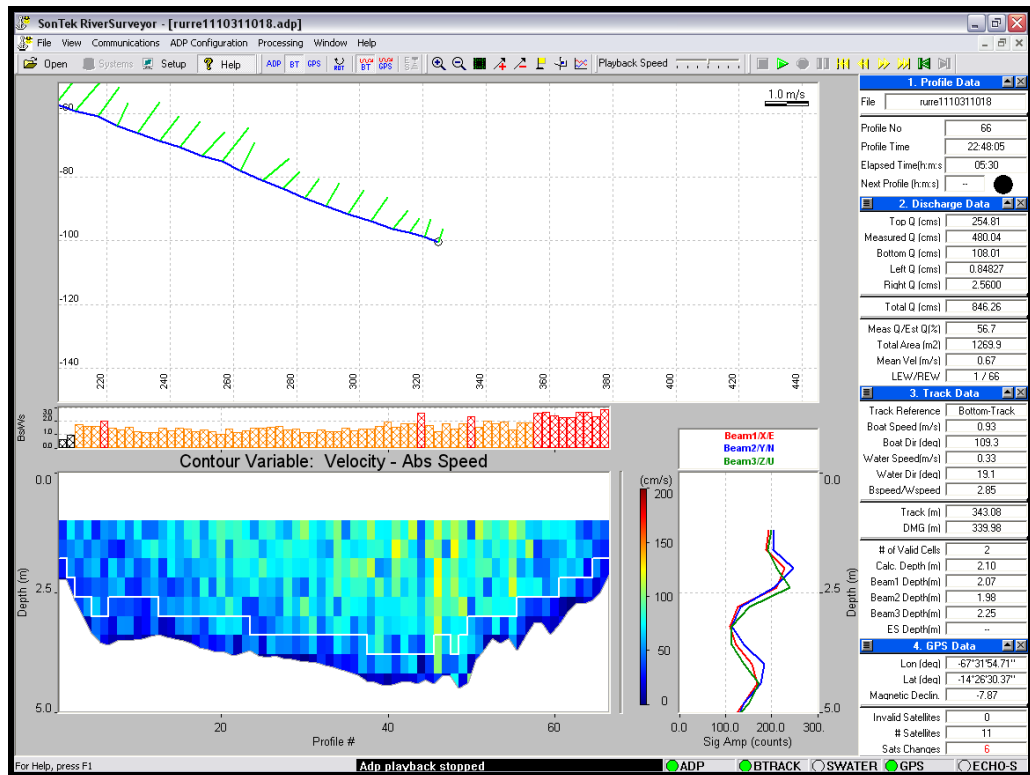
SonTek RiverSurveyor - [rurre1110311018.adp]

File View Communications ADP Configuration Processing Window Help

Open Systems Setup Help ADP BT GPS BT GPS Playback Speed

1.0 m/s

-60
-80
-100
-120
-140

220 240 260 280 300 320 340 360 380 400 420 440

BsWs
3.0
2.0
1.0
0.0

Contour Variable: Velocity - Abs Speed

(cm/s)
200
150
100
50
0

0.0
2.5
5.0
Depth (m)

20 40 60
Profile #

Beam1/X/E
Beam2/Y/N
Beam3/Z/U

0.0
2.5
5.0
Depth (m)

0.0 100.0 200.0 300.
Sig Amp (counts)

1. Profile Data

| File | rurre1110311018 |
|---|---|
| Profile No | 66 |
| Profile Time | 22:48:05 |
| Elapsed Time(h:m:s) | 05:30 |
| Next Profile (h:m:s) | -- |

2. Discharge Data

| Top Q (cms) | 254.81 |
|---|---|
| Measured Q (cms) | 480.04 |
| Bottom Q (cms) | 108.01 |
| Left Q (cms) | 0.84827 |
| Right Q (cms) | 2.5600 |
| Total Q (cms) | 846.26 |
| Meas Q/Est Q(%) | 56.7 |
| Total Area (m2) | 1269.9 |
| Mean Vel (m/s) | 0.67 |
| LEW/REW | 1 / 66 |

3. Track Data

| Track Reference | Bottom-Track |
|---|---|
| Boat Speed (m/s) | 0.93 |
| Boat Dir (deg) | 109.3 |
| Water Speed(m/s) | 0.33 |
| Water Dir (deg) | 19.1 |
| Bspeed/Wspeed | 2.85 |
| Track (m) | 343.08 |
| DMG (m) | 339.98 |
| # of Valid Cells | 2 |
| Calc. Depth (m) | 2.10 |
| Beam1 Depth(m) | 2.07 |
| Beam2 Depth(m) | 1.98 |
| Beam3 Depth(m) | 2.25 |
| ES Depth(m) | -- |

4. GPS Data

| Lon (deg) | -67°31'54.71" |
|---|---|
| Lat (deg) | -14°26'30.37" |
| Magnetic Declin. | -7.87 |
| Invalid Satellites | 0 |
| # Satellites | 11 |
| Sats Changes | 6 |

For Help, press F1 Adp playback stopped ADP BTRACK SWATER GPS ECHO-S